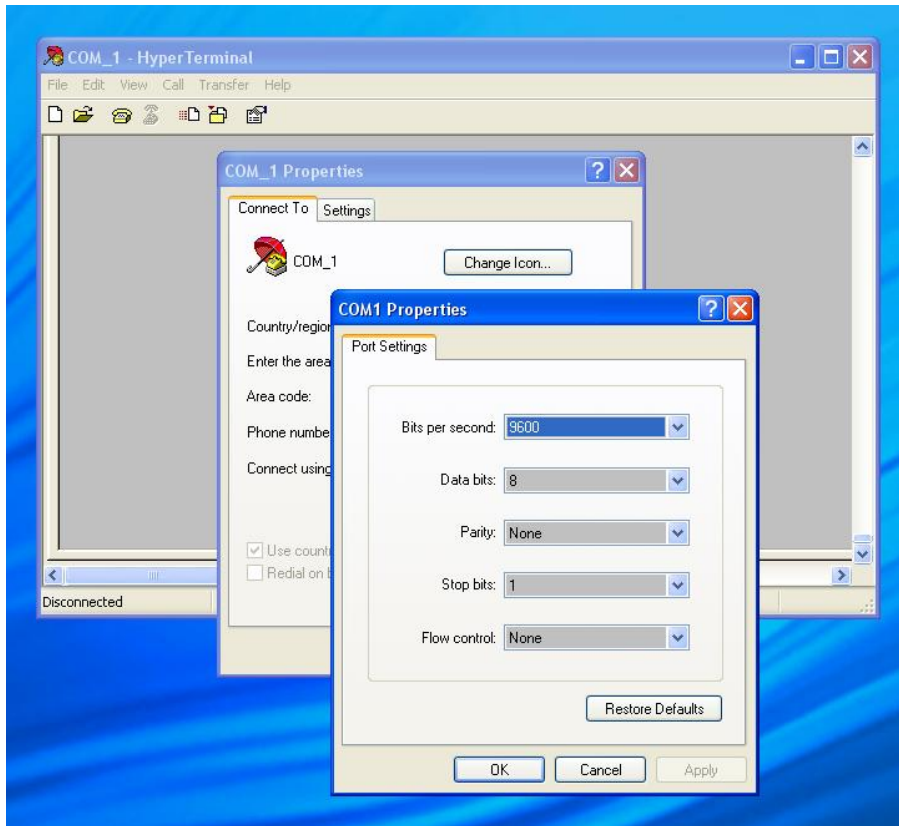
COM_1 - HyperTerminal

File Edit View Call Transfer Help

COM_1 Properties

Connect To Settings

COM_1

Change Icon...

Country/regior

Enter the area

Area code:

Phone numbe

Connect using

Use count

Redial on b

Disconnected

COM1 Properties

Port Settings

Bits per second: 9600

Data bits: 8

Parity: None

Stop bits: 1

Flow control: None

Restore Defaults

OK Cancel Apply